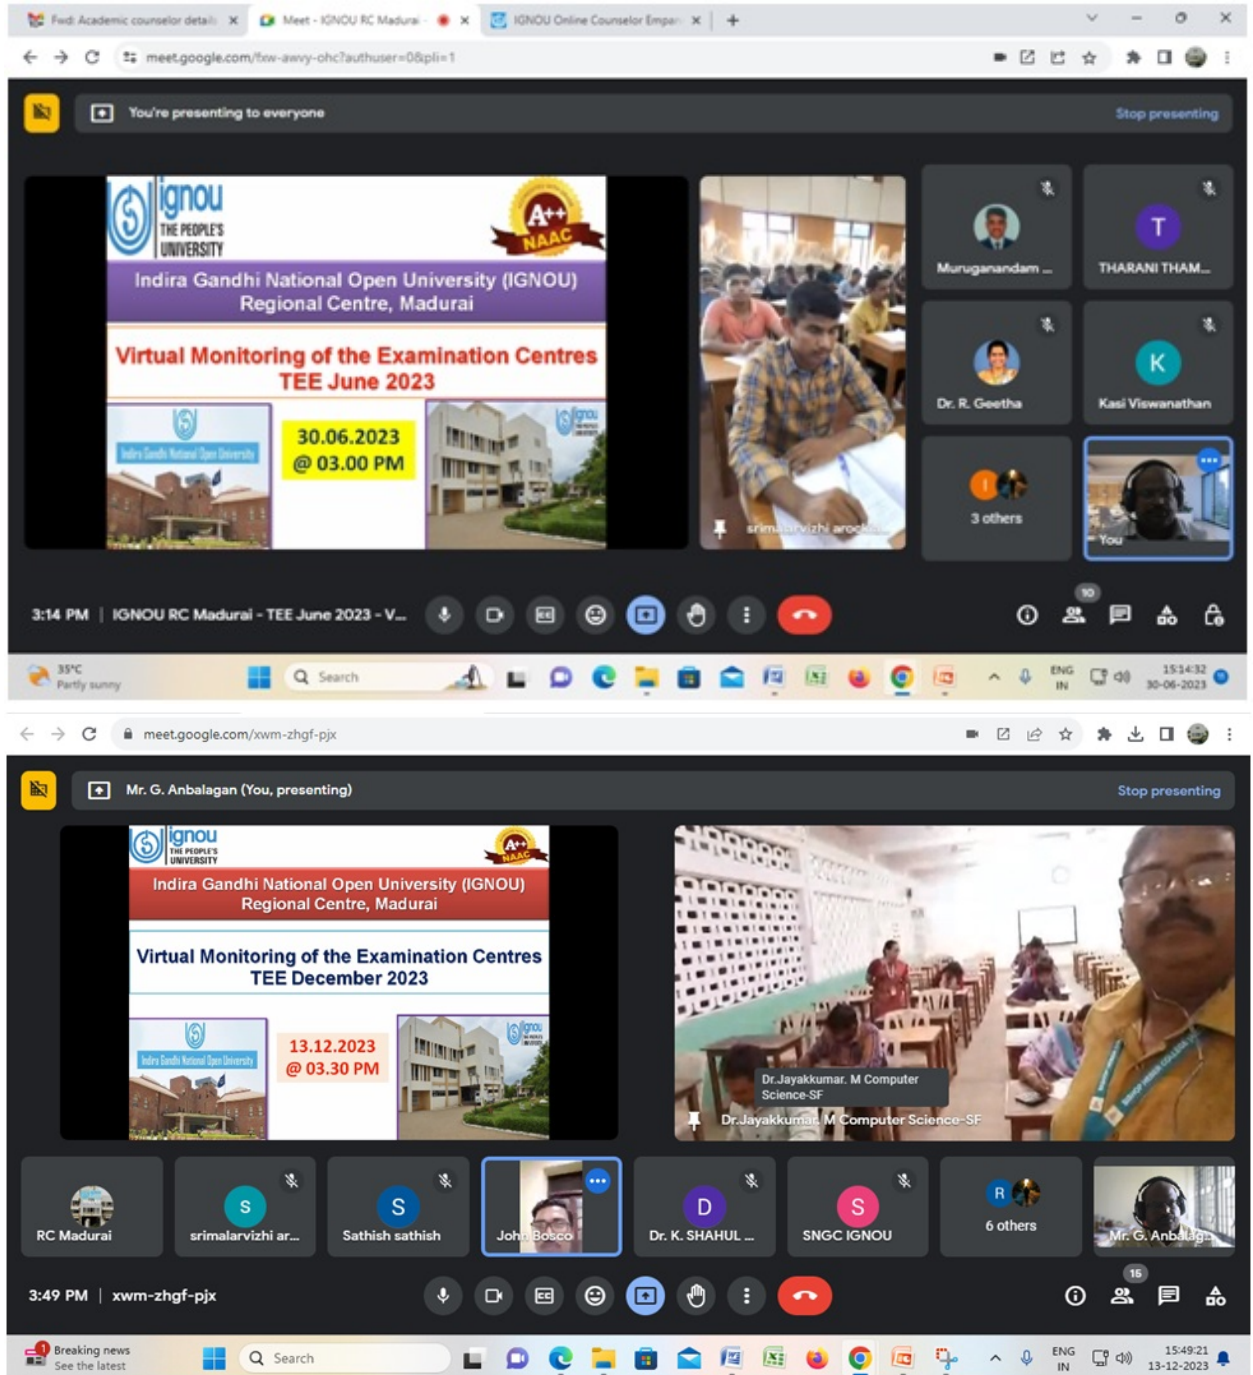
Fwd: Academic counselor detail ×
Meet - IGNOU RC Madurai ×
IGNOU Online Counselor Empan ×
+

meet.google.com/fxw-awvy-ohc?authuser=0&pli=1

You're presenting to everyone
Stop presenting

ignou
THE PEOPLE'S UNIVERSITY
A++ NAAC
Indira Gandhi National Open University (IGNOU) Regional Centre, Madurai
Virtual Monitoring of the Examination Centres TEE June 2023
30.06.2023 @ 03.00 PM

srimalarvizhi arock

Muruganandam ...
THARANI THAM...
Dr. R. Geetha
Kasi Viswanathan
3 others
You

3:14 PM | IGNOU RC Madurai - TEE June 2023 - V...
10

35°C Partly sunny
Search
ENG IN
15:14:32 30-06-2023

meet.google.com/xwm-zhgf-pjx

Mr. G. Anbalagan (You, presenting)
Stop presenting

ignou
THE PEOPLE'S UNIVERSITY
A++ NAAC
Indira Gandhi National Open University (IGNOU) Regional Centre, Madurai
Virtual Monitoring of the Examination Centres TEE December 2023
13.12.2023 @ 03.30 PM

Dr.Jayakkumar. M Computer Science-SF
Dr.Jayakkumar. M Computer Science-SF

RC Madurai
srimalarvizhi ar...
Sathish sathish
John Bosco
Dr. K. SHAHUL ...
SNGC IGNOU
6 others
Mr. G. Anbalagan

3:49 PM | xwm-zhgf-pjx
15

Breaking news See the latest
Search
ENG IN
15:49:21 13-12-2023